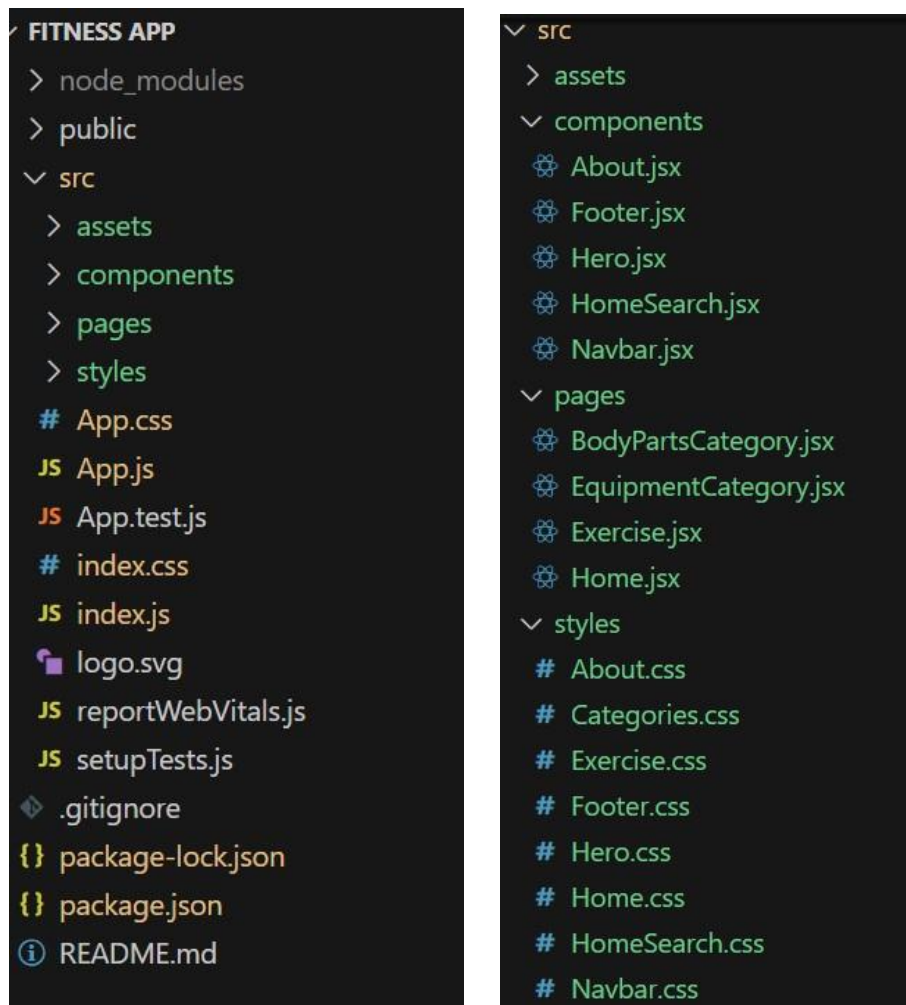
FITNESS APP
> node_modules
> public
src
> assets
> components
> pages
> styles
# App.css
JS App.js
JS App.test.js
# index.css
JS index.js
logo.svg
JS reportWebVitals.js
JS setupTests.js
.gitignore
{} package-lock.json
{} package.json
ⓘ README.md

src
> assets
components
About.jsx
Footer.jsx
Hero.jsx
HomeSearch.jsx
Navbar.jsx
pages
BodyPartsCategory.jsx
EquipmentCategory.jsx
Exercise.jsx
Home.jsx
styles
# About.css
# Categories.css
# Exercise.css
# Footer.css
# Hero.css
# Home.css
# HomeSearch.css
# Navbar.css